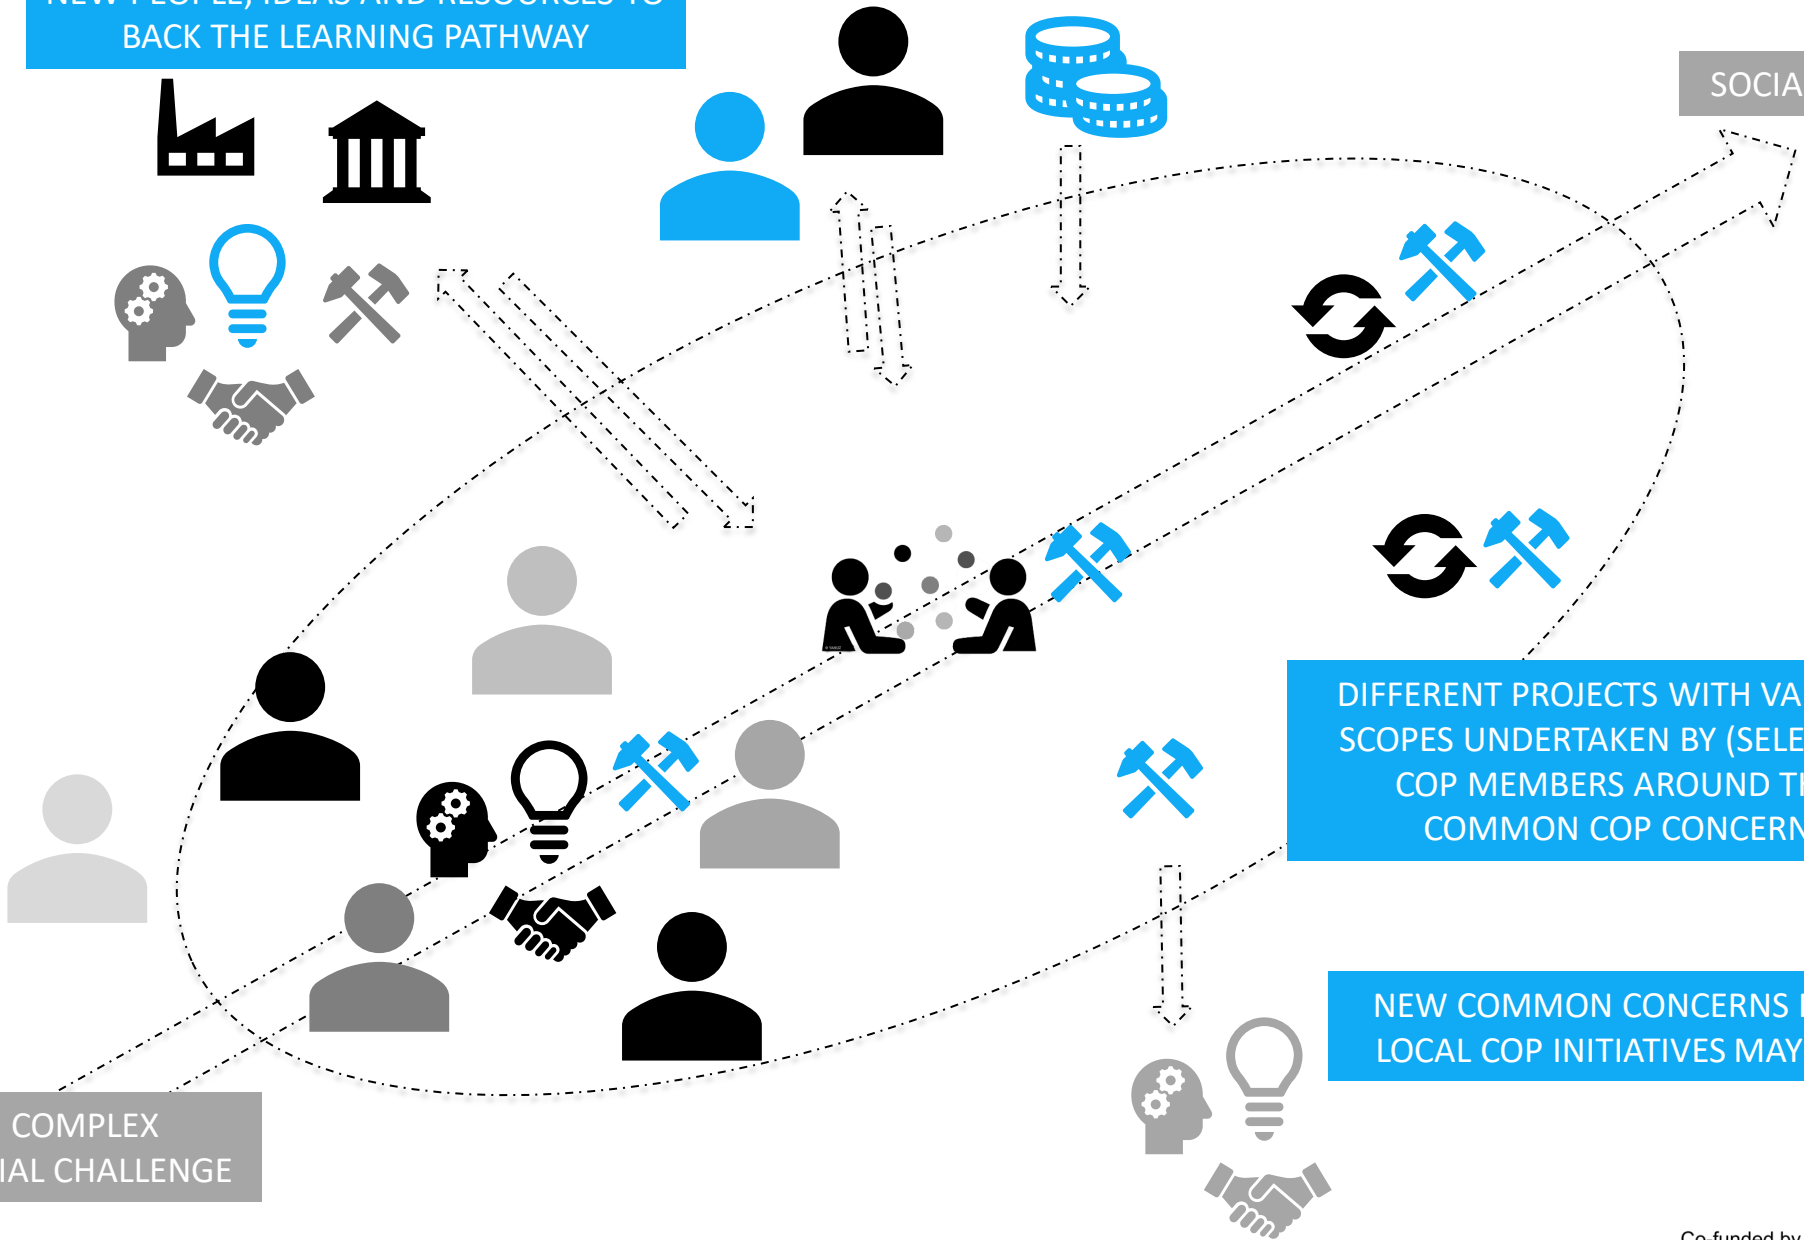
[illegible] BACK THE LEARNING PATHWAY

SOCIA

DIFFERENT PROJECTS WITH VA SCOPES UNDERTAKEN BY (SELE COP MEMBERS AROUND T COMMON COP CONCERN

NEW COMMON CONCERNS LOCAL COP INITIATIVES MAY

COMPLEX IAL CHALLENGE

Co-funded by